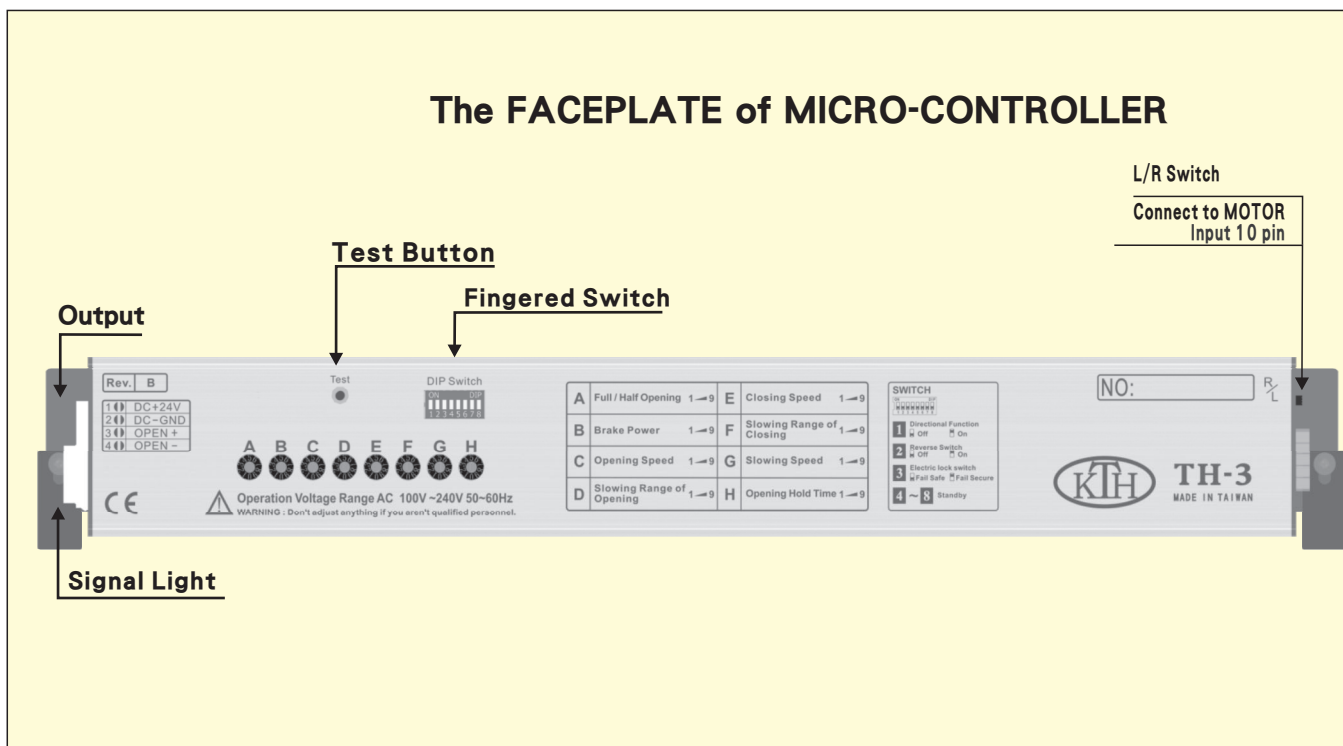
The FACEPLATE of MICRO-CONTROLLER

L/R Switch

Connect to MOTOR
Input 10 pin

Test Button

Fingered Switch

Output

Rev. B

| | |
|---|---|
| 1 | DC+24V |
| 2 | DC-GND |
| 3 | OPEN + |
| 4 | OPEN - |

Test

DIP Switch
ON DIP
1 2 3 4 5 6 7 8

A B C D E F G H

CE

Operation Voltage Range AC 100V ~240V 50~60Hz
WARNING : Don't adjust anything if you aren't qualified personnel.

| | | | | | |
|---|---|---|---|---|---|
| A | Full / Half Opening 1→9 | E | Closing Speed 1→9 |
| B | Brake Power 1→9 | F | Slowing Range of Closing 1→9 |
| C | Opening Speed 1→9 | G | Slowing Speed 1→9 |
| D | Slowing Range of Opening 1→9 | H | Opening Hold Time 1→9 |

SWITCH
1 Directional Function Off On
2 Reverse Switch Off On
3 Electric lock switch Fail Safe Fail Secure
4 ~ 8 Standby

NO:

R/L

KTH TH-3
MADE IN TAIWAN

Signal Light